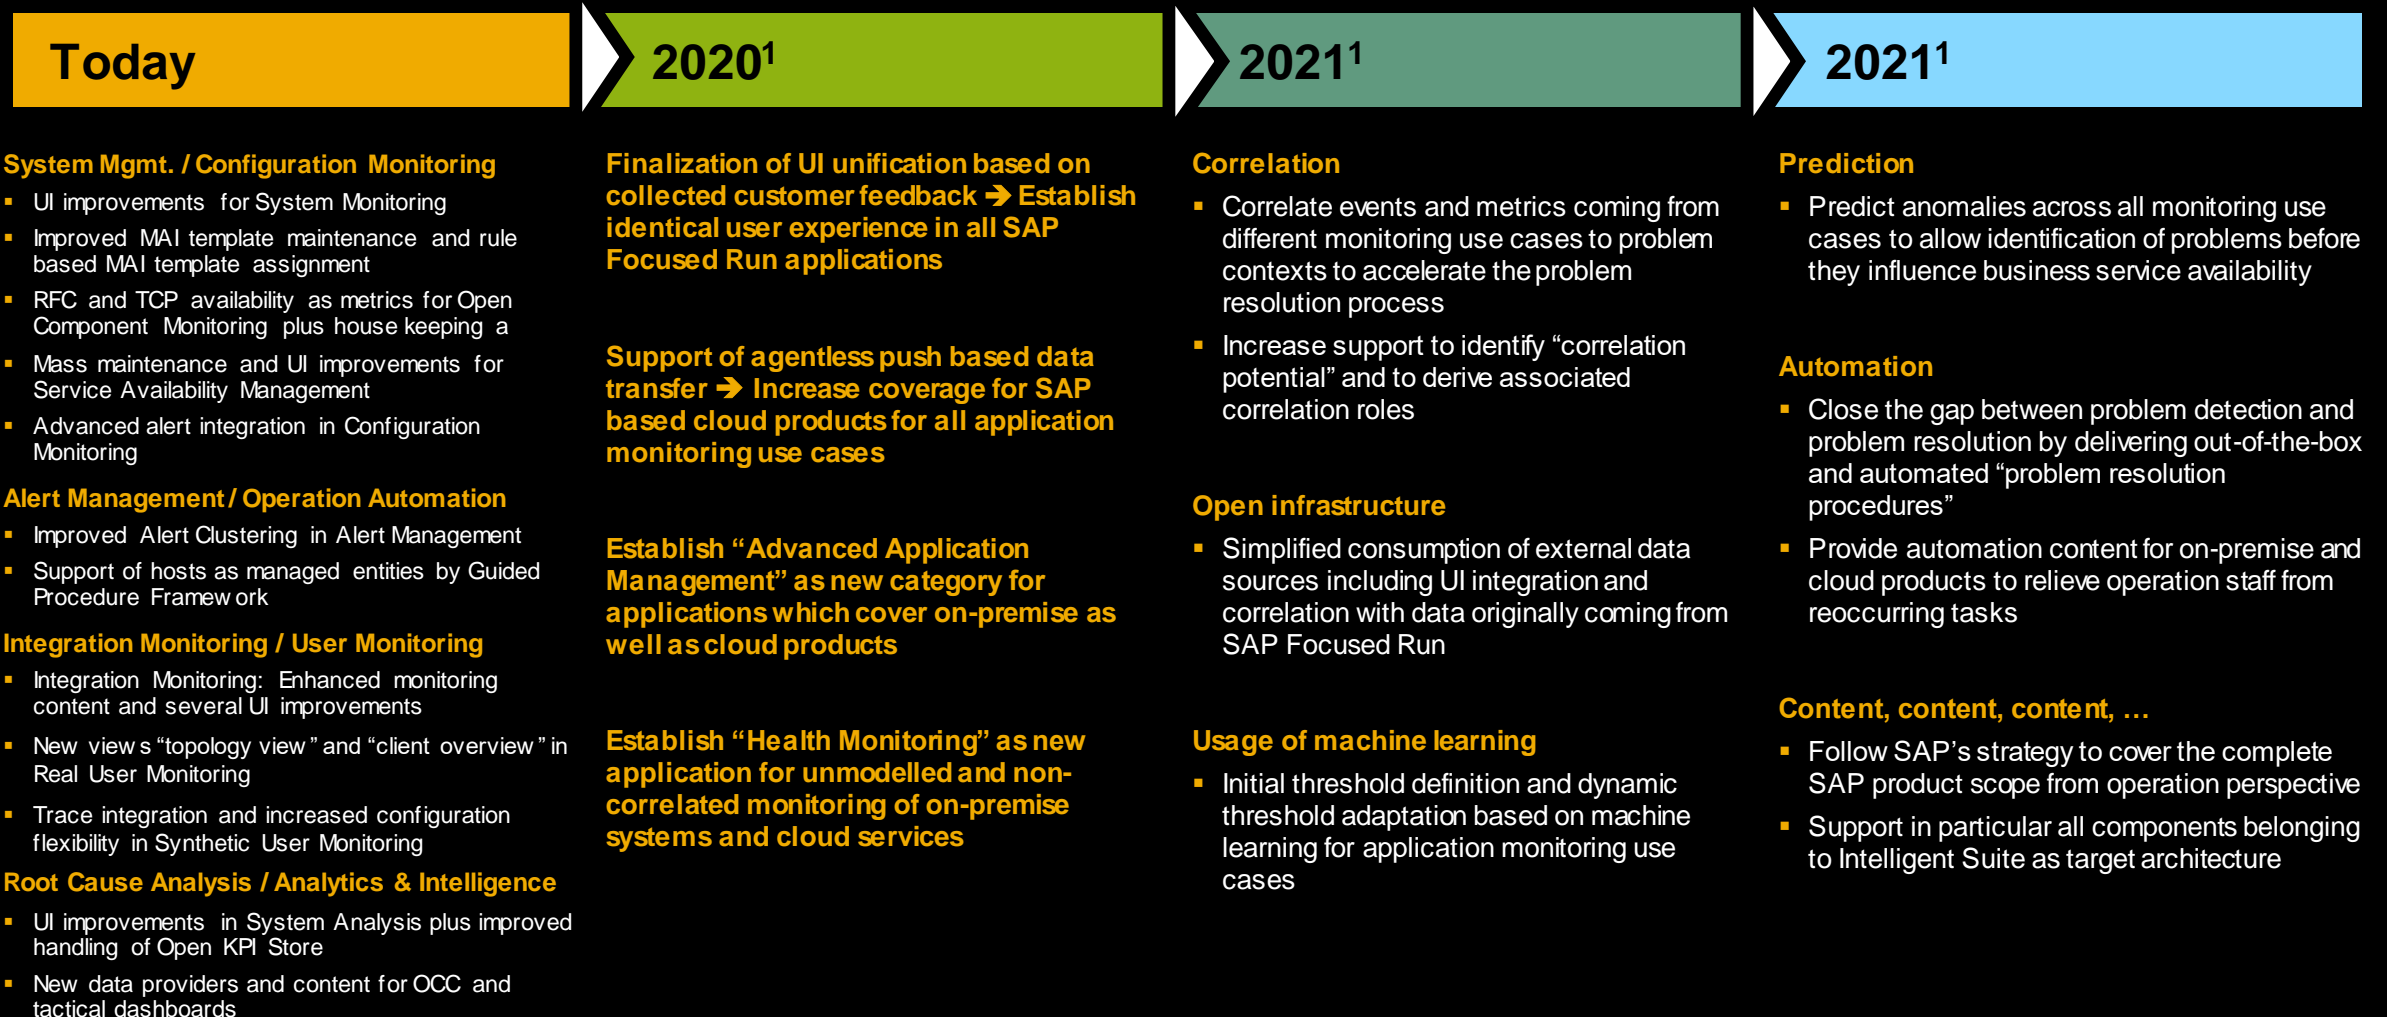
Today

System Mgmt. / Configuration Monitoring
- UI improvements for System Monitoring
- Improved MAI template maintenance and rule based MAI template assignment
- RFC and TCP availability as metrics for Open Component Monitoring plus house keeping a
- Mass maintenance and UI improvements for Service Availability Management
- Advanced alert integration in Configuration Monitoring

Alert Management / Operation Automation
- Improved Alert Clustering in Alert Management
- Support of hosts as managed entities by Guided Procedure Framew ork

Integration Monitoring / User Monitoring
- Integration Monitoring: Enhanced monitoring content and several UI improvements
- New view s "topology view" and "client overview" in Real User Monitoring
- Trace integration and increased configuration flexibility in Synthetic User Monitoring

Root Cause Analysis / Analytics & Intelligence
- UI improvements in System Analysis plus improved handling of Open KPI Store
- New data providers and content for OCC and tactical dashboards

$2020^1$

Finalization of UI unification based on collected customer feedback ➔ Establish identical user experience in all SAP Focused Run applications

Support of agentless push based data transfer ➔ Increase coverage for SAP based cloud products for all application monitoring use cases

Establish "Advanced Application Management" as new category for applications which cover on-premise as well as cloud products

Establish "Health Monitoring" as new application for unmodelled and non-correlated monitoring of on-premise systems and cloud services

$2021^1$

Correlation
- Correlate events and metrics coming from different monitoring use cases to problem contexts to accelerate the problem resolution process
- Increase support to identify "correlation potential" and to derive associated correlation roles

Open infrastructure
- Simplified consumption of external data sources including UI integration and correlation with data originally coming from SAP Focused Run

Usage of machine learning
- Initial threshold definition and dynamic threshold adaptation based on machine learning for application monitoring use cases

$2021^1$

Prediction
- Predict anomalies across all monitoring use cases to allow identification of problems before they influence business service availability

Automation
- Close the gap between problem detection and problem resolution by delivering out-of-the-box and automated "problem resolution procedures"
- Provide automation content for on-premise and cloud products to relieve operation staff from reoccurring tasks

Content, content, content, …
- Follow SAP's strategy to cover the complete SAP product scope from operation perspective
- Support in particular all components belonging to Intelligent Suite as target architecture